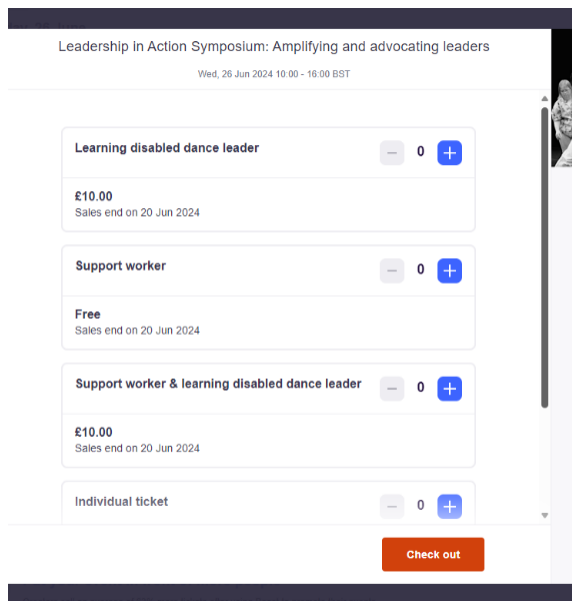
Leadership in Action Symposium: Amplifying and advocating leaders

Wed, 26 Jun 2024 10:00 - 16:00 BST

Learning disabled dance leader

− 0 +

£10.00
Sales end on 20 Jun 2024

Support worker

− 0 +

Free
Sales end on 20 Jun 2024

Support worker & learning disabled dance leader

− 0 +

£10.00
Sales end on 20 Jun 2024

Individual ticket

− 0 +

Check out